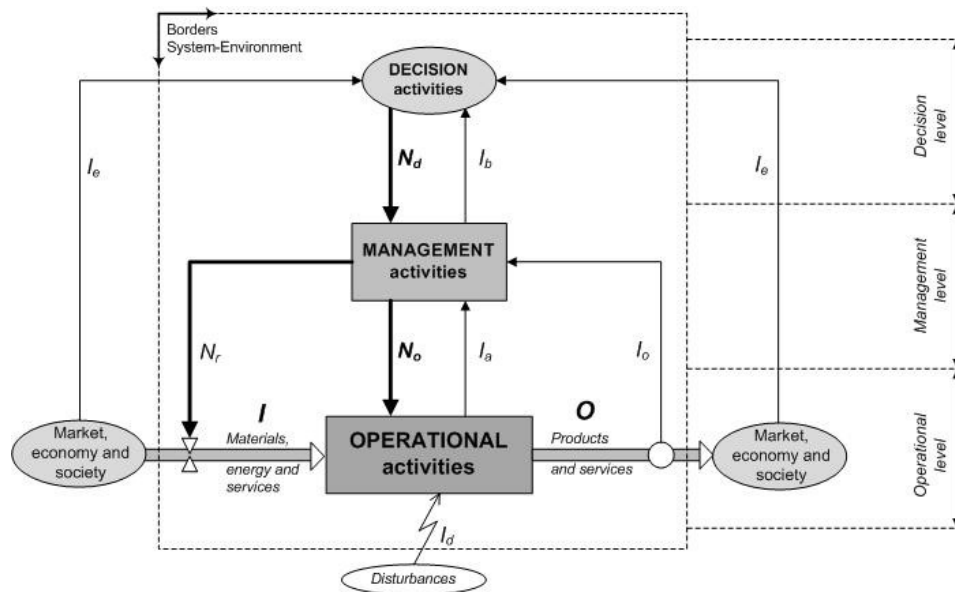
Borders
System-Environment

DECISION activities

$I_e$

$N_d$

$I_b$

$I_e$

Decision level

MANAGEMENT activities

Management level

$N_r$

$N_o$

$I_a$

$I_o$

I

O

Market, economy and society

Materials, energy and services

OPERATIONAL activities

Products and services

Market, economy and society

Operational level

$I_d$

Disturbances